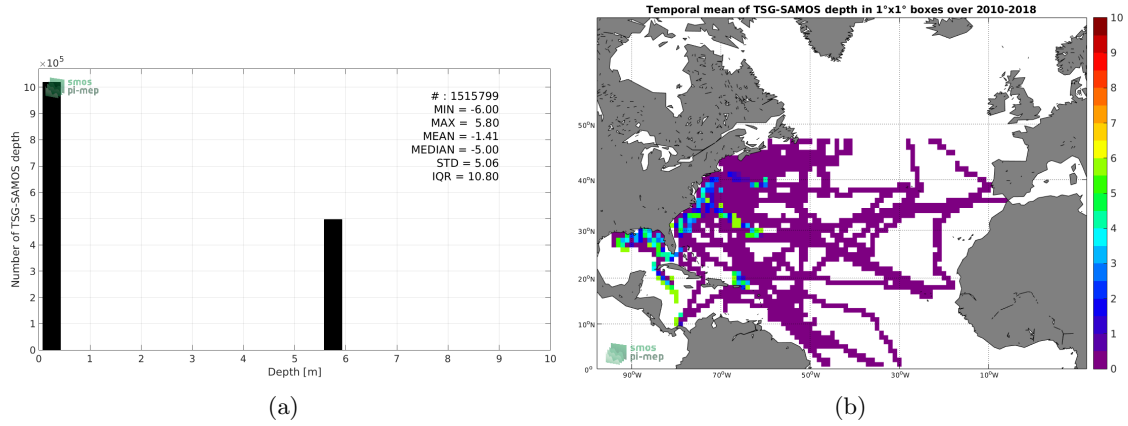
$\times10^5$

smos
pi-mep

# : 1515799
MIN = -6.00
MAX = 5.80
MEAN = -1.41
MEDIAN = -5.00
STD = 5.06
IQR = 10.80

Number of TSG-SAMOS depth

10
9
8
7
6
5
4
3
2
1
0

0 1 2 3 4 5 6 7 8 9 10

Depth [m]

(a)

Temporal mean of TSG-SAMOS depth in 1°x1° boxes over 2010-2018

50°N
40°N
30°N
20°N
10°N
0°

90°W 70°W 50°W 30°W 10°W

smos
pi-mep

10
9
8
7
6
5
4
3
2
1
0

(b)